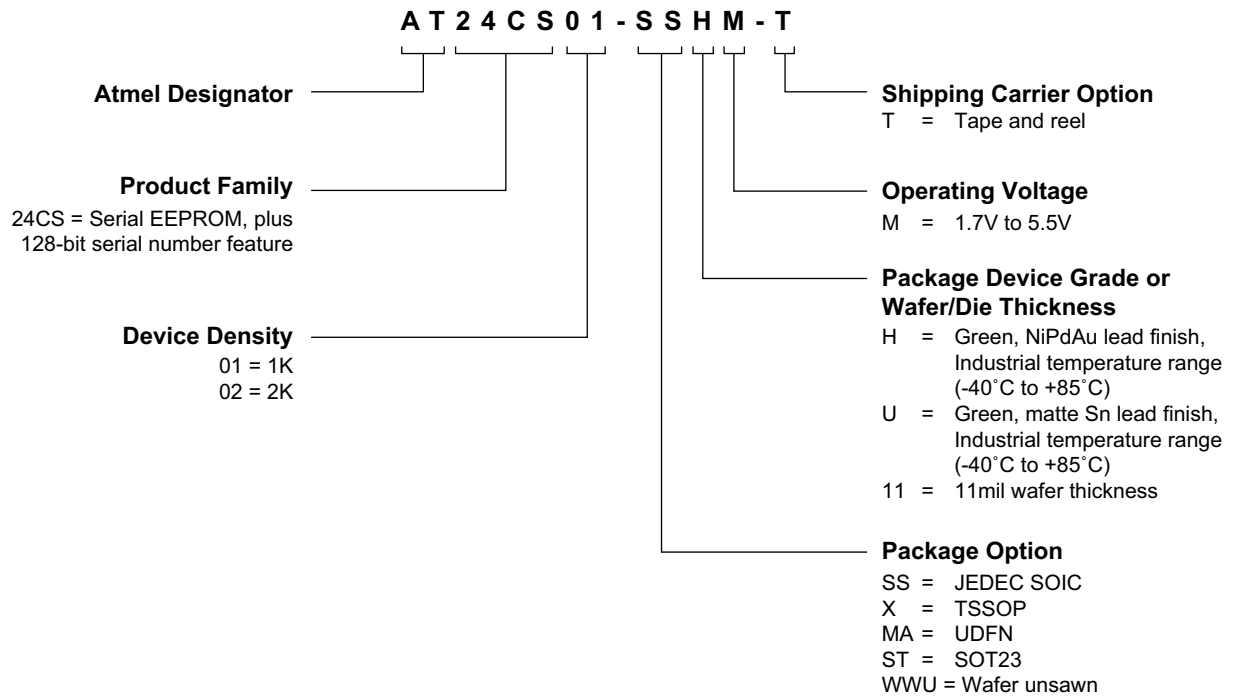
A T 2 4 C S 0 1 - S S H M - T

Atmel Designator

Product Family
24CS = Serial EEPROM, plus 128-bit serial number feature

Device Density
01 = 1K
02 = 2K

Shipping Carrier Option
T = Tape and reel

Operating Voltage
M = 1.7V to 5.5V

Package Device Grade or Wafer/Die Thickness
H = Green, NiPdAu lead finish, Industrial temperature range (-40˚C to +85˚C)
U = Green, matte Sn lead finish, Industrial temperature range (-40˚C to +85˚C)
11 = 11mil wafer thickness

Package Option
SS = JEDEC SOIC
X = TSSOP
MA = UDFN
ST = SOT23
WWU = Wafer unsawn